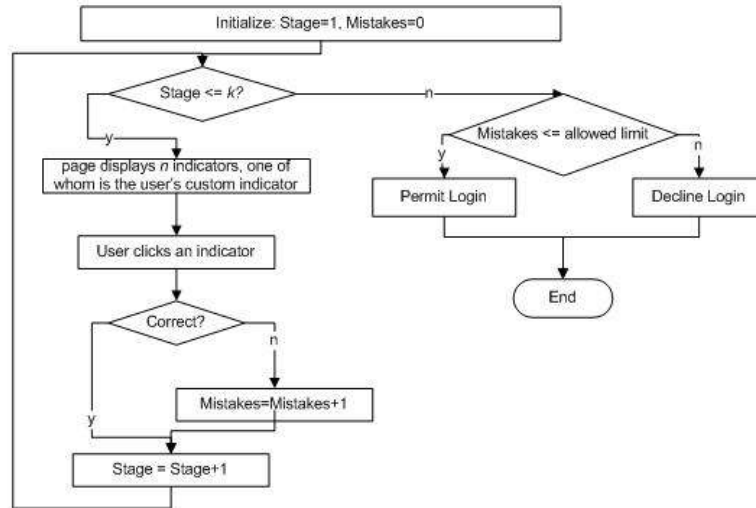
Initialize: Stage=1, Mistakes=0

Stage <= $k$?

y

n

page displays $n$ indicators, one of whom is the user's custom indicator

User clicks an indicator

Correct?

n

Mistakes=Mistakes+1

y

Stage = Stage+1

Mistakes <= allowed limit

y

n

Permit Login

Decline Login

End